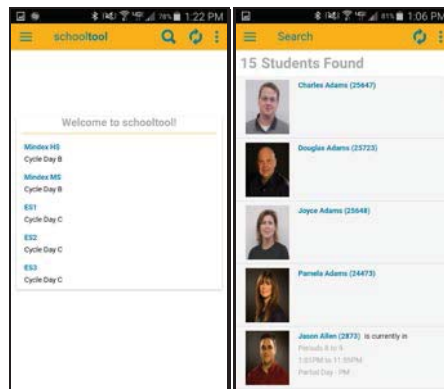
1:22 PM

schooltool

Welcome to schooltool!

Mindex HS
Cycle Day B

Mindex MS
Cycle Day B

ES1
Cycle Day C

ES2
Cycle Day C

ES3
Cycle Day C

1:06 PM

Search

15 Students Found

Charles Adams (25647)

Douglas Adams (25723)

Joyce Adams (25648)

Pamela Adams (24473)

Jason Allen (2873) is currently in
Periods 8 to 9
1:01PM to 11:59PM
Partial Day - PM